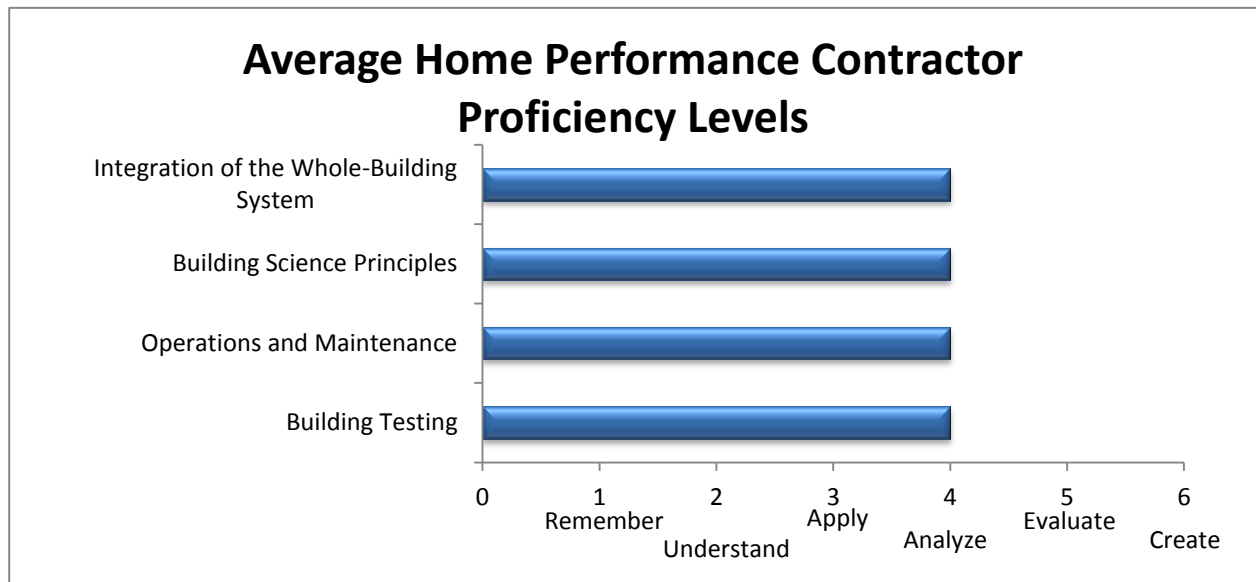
Average Home Performance Contractor Proficiency Levels

Integration of the Whole-Building System

Building Science Principles

Operations and Maintenance

Building Testing

0
1
Remember
2
Understand
3
Apply
4
Analyze
5
Evaluate
6
Create